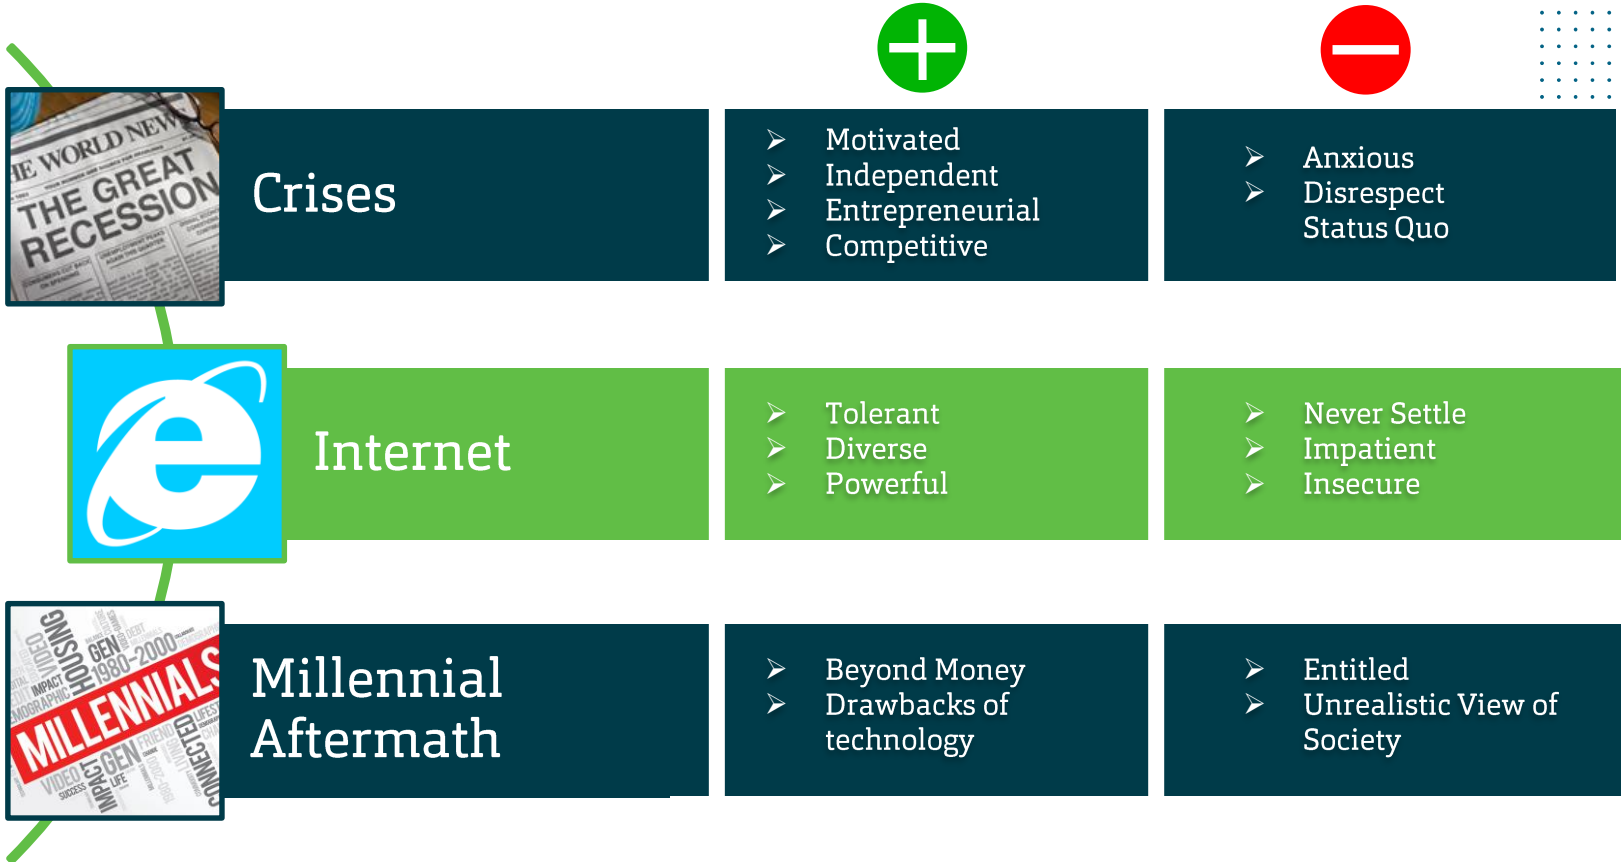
HE WORLD NEW
THE GREAT RECESSION

Crises

➢ Motivated
➢ Independent
➢ Entrepreneurial
➢ Competitive

➢ Anxious
➢ Disrespect
Status Quo

Internet

➢ Tolerant
➢ Diverse
➢ Powerful

➢ Never Settle
➢ Impatient
➢ Insecure

MILLENNIALS HOUSING GEN 1980-2000 VIDEO IMPACT GEN CONNECTED

Millennial Aftermath

➢ Beyond Money
➢ Drawbacks of technology

➢ Entitled
➢ Unrealistic View of Society